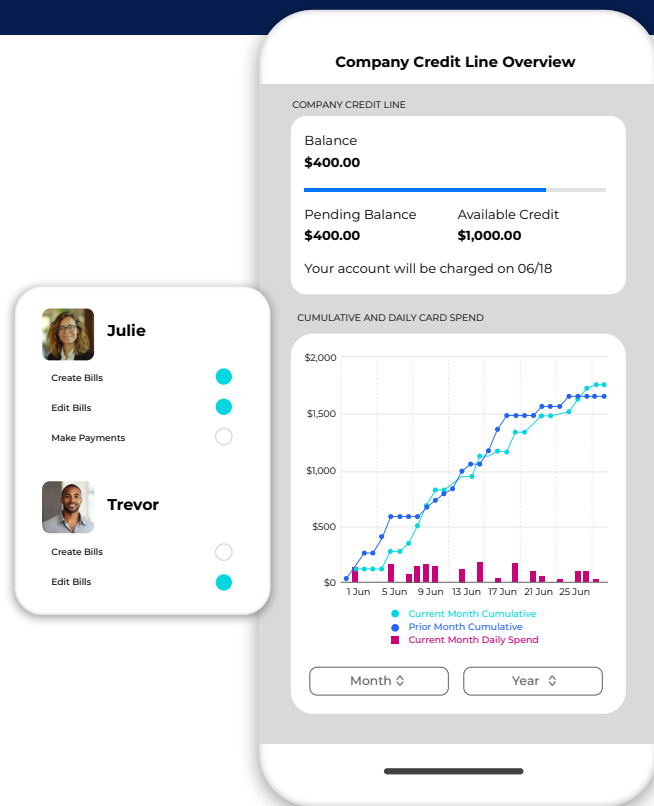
Company Credit Line Overview

COMPANY CREDIT LINE

Balance
$400.00

Pending Balance
$400.00

Available Credit
$1,000.00

Your account will be charged on 06/18

CUMULATIVE AND DAILY CARD SPEND

$2,000
$1,500
$1,000
$500
$0

1 Jun 5 Jun 9 Jun 13 Jun 17 Jun 21 Jun 25 Jun

Current Month Cumulative
Prior Month Cumulative
Current Month Daily Spend

Month

Year

Julie
Create Bills
Edit Bills
Make Payments

Trevor
Create Bills
Edit Bills